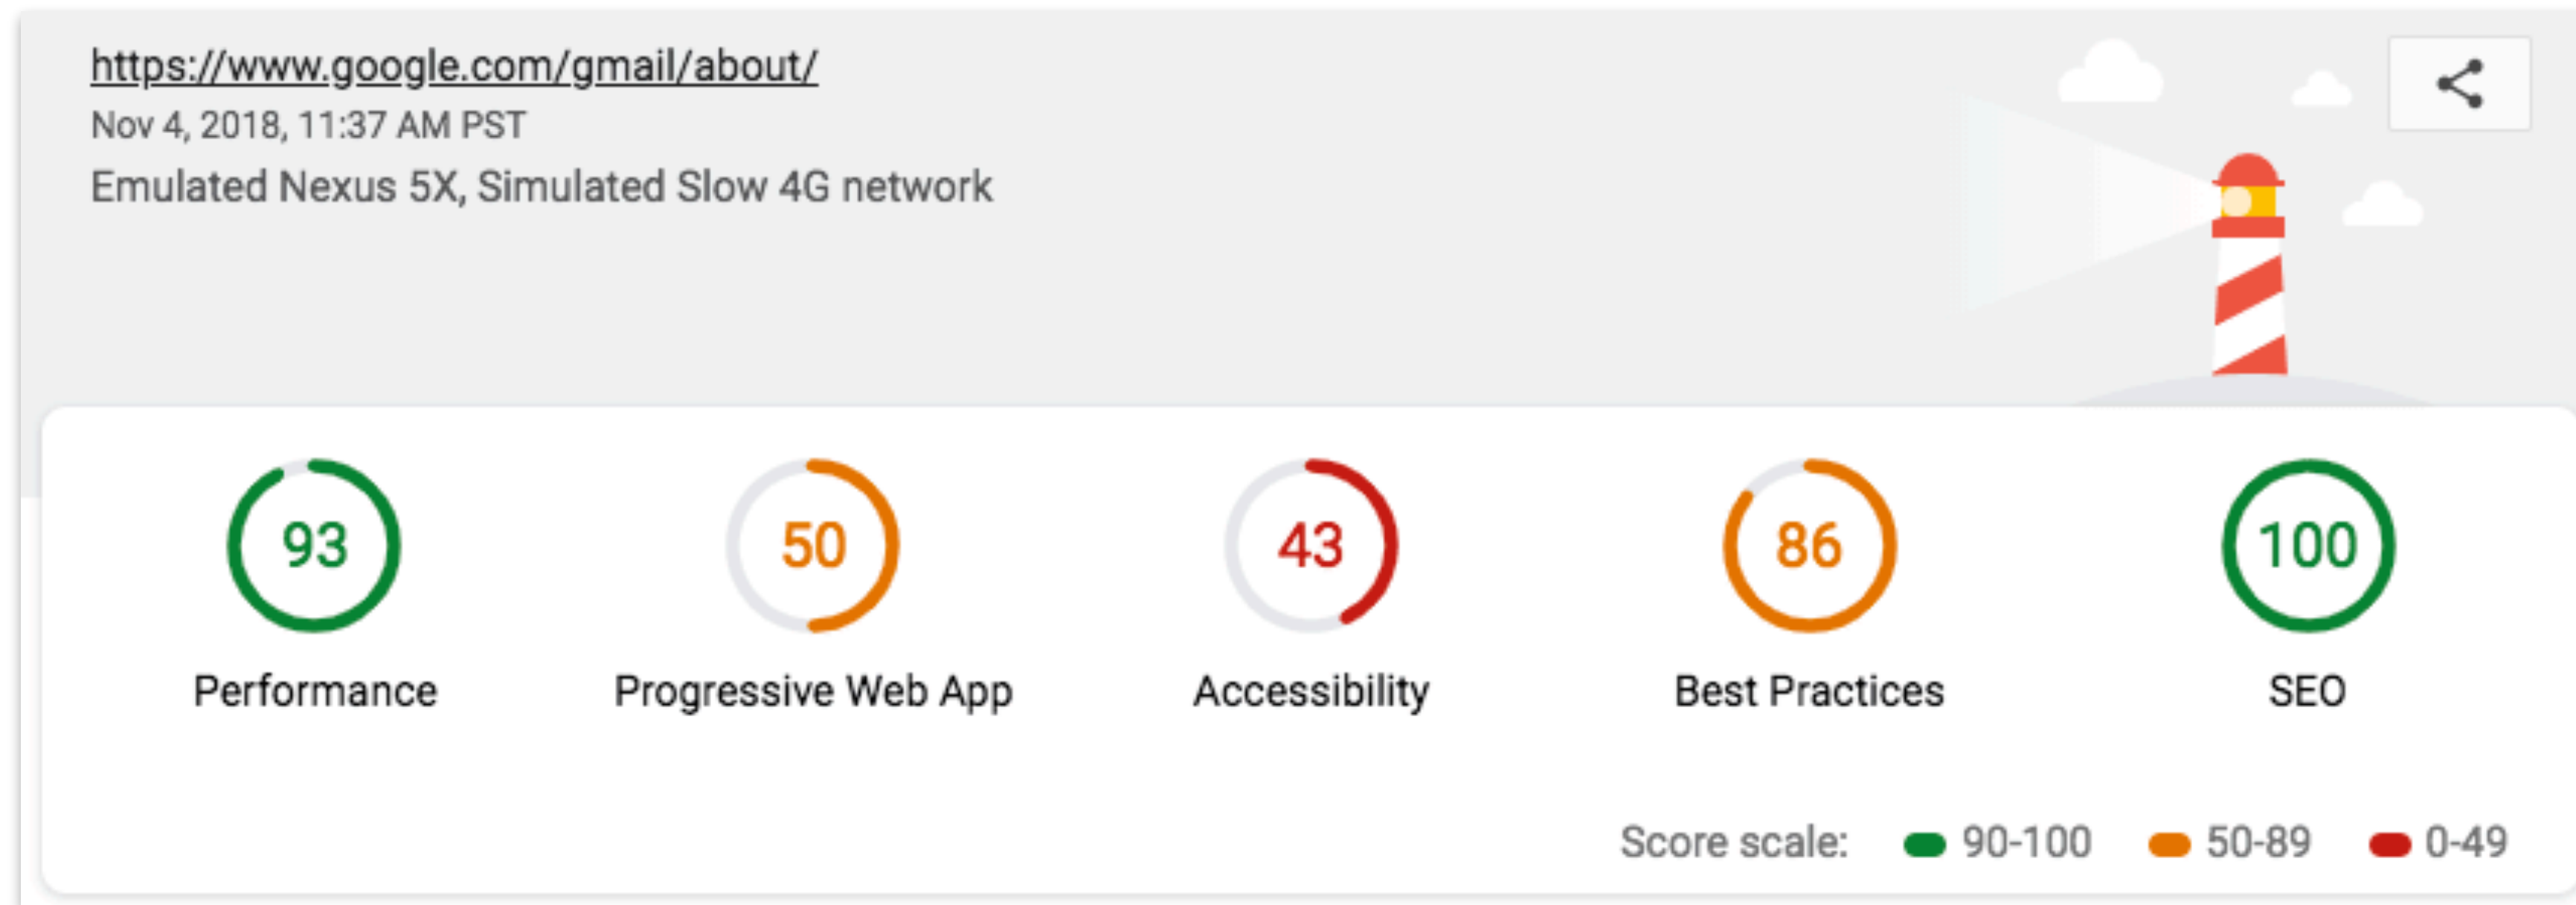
https://www.google.com/gmail/about/
Nov 4, 2018, 11:37 AM PST
Emulated Nexus 5X, Simulated Slow 4G network

93
Performance

50
Progressive Web App

43
Accessibility

86
Best Practices

100
SEO

Score scale: 90-100 50-89 0-49